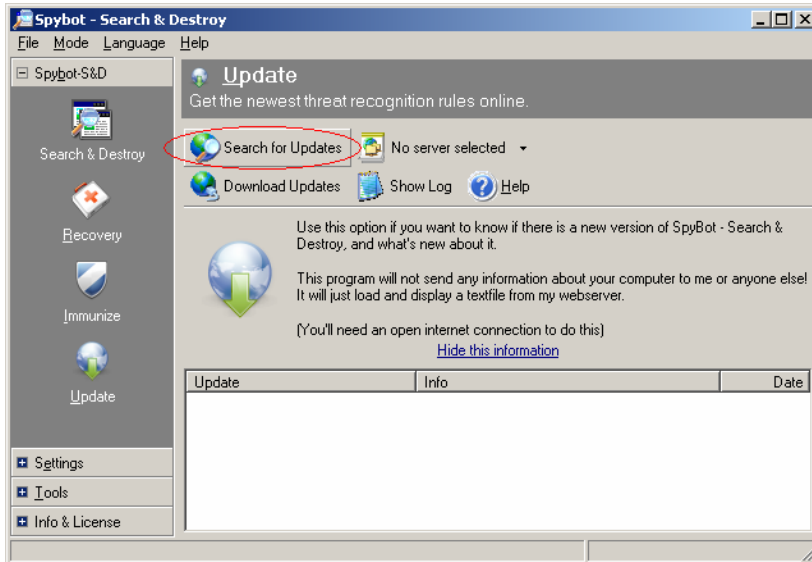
Spybot - Search & Destroy

File Mode Language Help

Spybot-S&D

Search & Destroy

Recovery

Immunize

Update

Settings

Tools

Info & License

Update

Get the newest threat recognition rules online.

Search for Updates

No server selected

Download Updates

Show Log

Help

Use this option if you want to know if there is a new version of SpyBot - Search & Destroy, and what's new about it.

This program will not send any information about your computer to me or anyone else! It will just load and display a textfile from my webserver.

(You'll need an open internet connection to do this)

Hide this information

| Update | Info | Date |
|---|---|---|